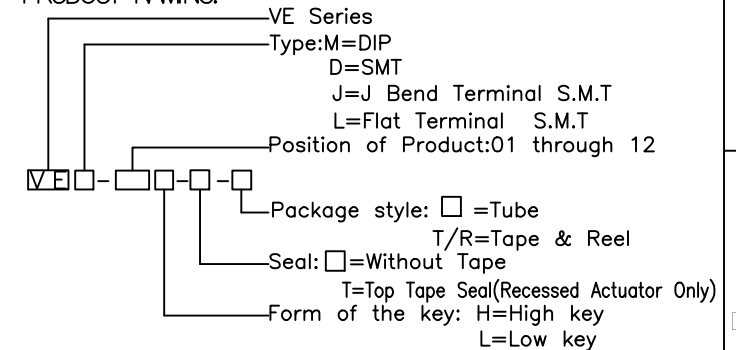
PRODUCT NAMING:

VE Series

Type:M=DIP
D=SMT
J=J Bend Terminal S.M.T
L=Flat Terminal S.M.T

Position of Product:01 through 12

VE□-□□-□-□

Package style: □ =Tube
T/R=Tape & Reel

Seal: □=Without Tape
T=Top Tape Seal(Recessed Actuator Only)

Form of the key: H=High key
L=Low key